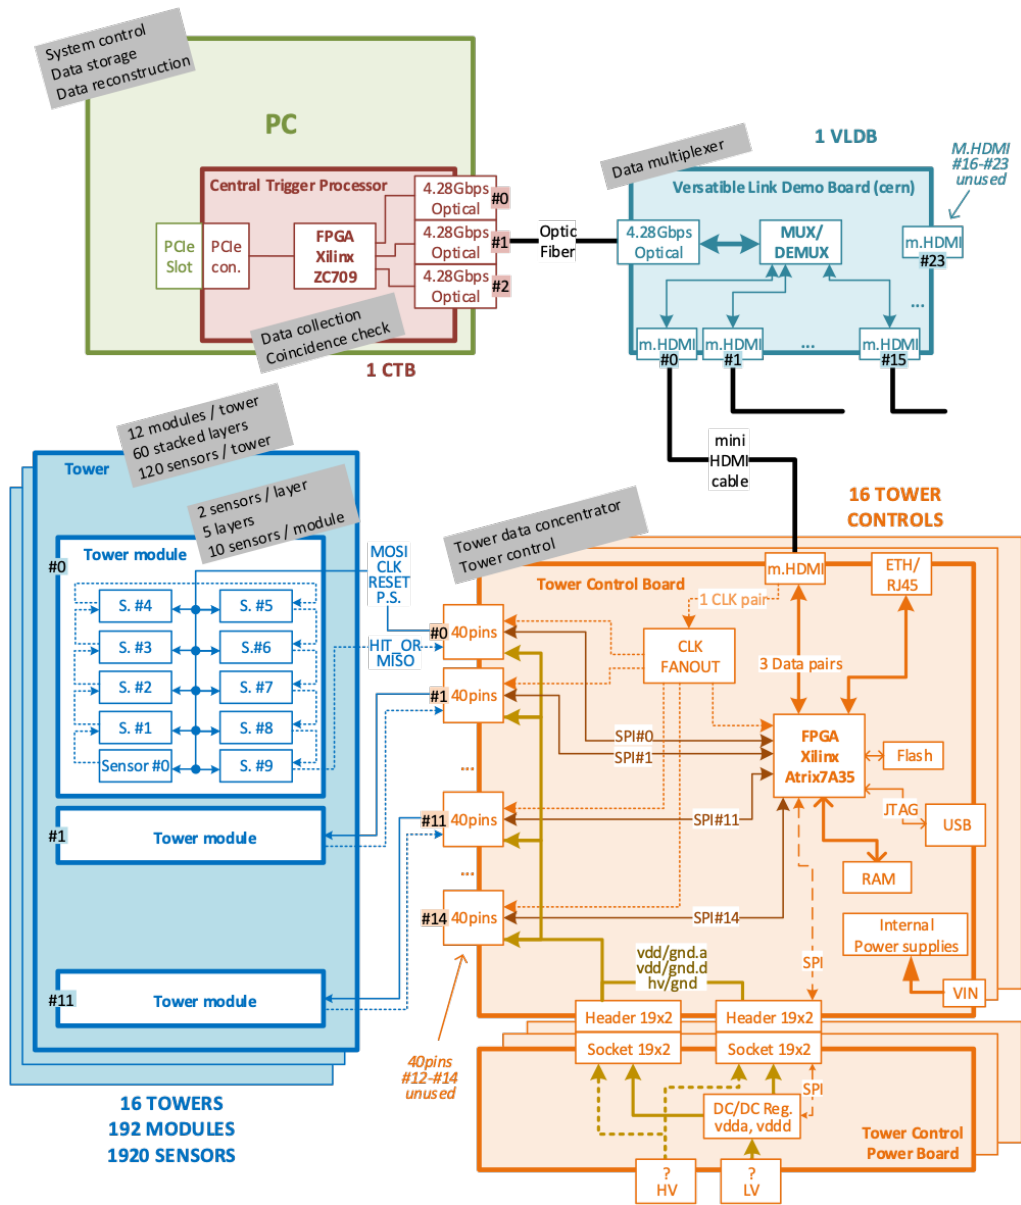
System control
Data storage
Data reconstruction

PC

Central Trigger Processor

PCIe Slot

PCIe con.

FPGA Xilinx ZC709

4.28Gbps Optical #0
4.28Gbps Optical #1
4.28Gbps Optical #2

Data collection
Coincidence check

1 CTB

Optic Fiber

Data multiplexer

1 VLDB

Versatible Link Demo Board (cern)

M.HDMI #16-#23 unused

4.28Gbps Optical

MUX/ DEMUX

m.HDMI #23

...

m.HDMI #0
m.HDMI #1
...
m.HDMI #15

mini HDMI cable

12 modules / tower
60 stacked layers
120 sensors / tower

Tower

2 sensors / layer
5 layers
10 sensors / module

#0
Tower module

S. #4
S. #5
S. #3
S.#6
S. #2
S. #7
S. #1
S. #8
Sensor #0
S. #9

MOSI
CLK
RESET
P.S.

HIT_OR
MISO

#1
Tower module

#11
Tower module

16 TOWERS
192 MODULES
1920 SENSORS

Tower data concentrator
Tower control

16 TOWER CONTROLS

Tower Control Board

m.HDMI

ETH/ RJ45

1 CLK pair

CLK FANOUT

3 Data pairs

#0 40pins
#1 40pins
...
#11 40pins
...
#14 40pins

SPI#0
SPI#1
SPI#11
SPI#14

FPGA Xilinx Atrix7A35

Flash

JTAG

USB

RAM

Internal Power supplies

VIN

SPI

vdd/gnd.a
vdd/gnd.d
hv/gnd

Header 19x2
Header 19x2
Socket 19x2
Socket 19x2

40pins #12-#14 unused

SPI

DC/DC Reg. vdda, vddd

Tower Control Power Board

? HV
? LV